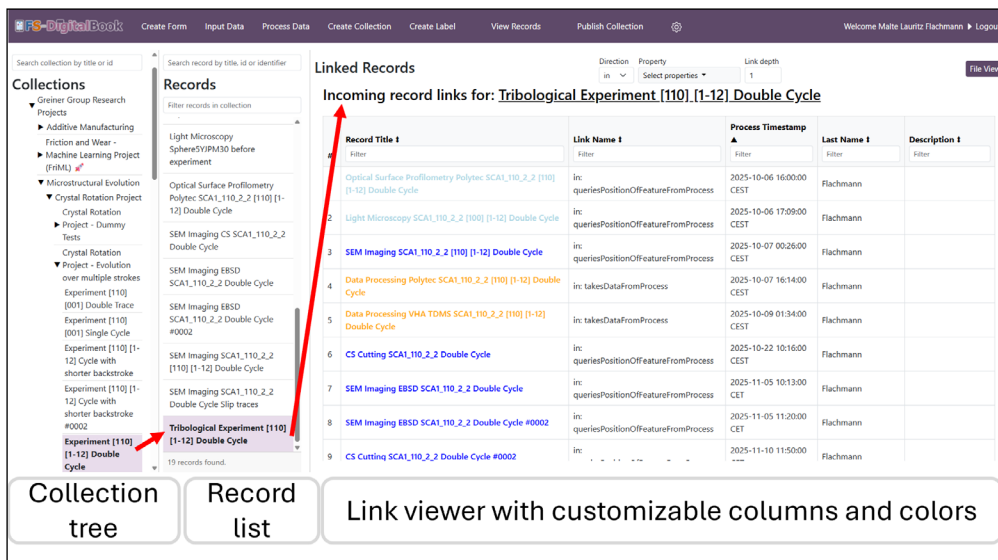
FS-DigitalBook Create Form Input Data Process Data Create Collection Create Label View Records Publish Collection Welcome Malte Lauritz Flachmann Logout

Search collection by title or id

Collections

Greiner Group Research Projects
Additive Manufacturing
Friction and Wear - Machine Learning Project (FriML)
Microstructural Evolution
Crystal Rotation Project
Crystal Rotation
Project - Dummy Tests
Crystal Rotation
Project - Evolution over multiple strokes
Experiment [110] [001] Double Trace
Experiment [110] [001] Single Cycle
Experiment [110] [1-12] Cycle with shorter backstroke
Experiment [110] [1-12] Cycle with shorter backstroke #0002
Experiment [110] [1-12] Double Cycle

Search record by title, id or identifier

Records

Filter records in collection

Light Microscopy Sphere5YJPM30 before experiment
Optical Surface Profilometry Polytec SCA1_110_2_2 [110] [1-12] Double Cycle
SEM Imaging CS SCA1_110_2_2 Double Cycle
SEM Imaging EBSD SCA1_110_2_2 Double Cycle
SEM Imaging EBSD SCA1_110_2_2 Double Cycle #0002
SEM Imaging SCA1_110_2_2 [110] [1-12] Double Cycle
SEM Imaging SCA1_110_2_2 Double Cycle Slip traces
Tribological Experiment [110] [1-12] Double Cycle

19 records found.

Linked Records

Direction in
Property Select properties
Link depth 1
File View

Incoming record links for: Tribological Experiment [110] [1-12] Double Cycle

| # | Record Title | Link Name | Process Timestamp | Last Name | Description |
|---|---|---|---|---|---|
| | Filter | Filter | Filter | Filter | Filter |
| 1 | Optical Surface Profilometry Polytec SCA1_110_2_2 [110] [1-12] Double Cycle | in: queriesPositionOfFeatureFromProcess | 2025-10-06 16:00:00 CEST | Flachmann | |
| 2 | Light Microscopy SCA1_110_2_2 [100] [1-12] Double Cycle | in: queriesPositionOfFeatureFromProcess | 2025-10-06 17:09:00 CEST | Flachmann | |
| 3 | SEM Imaging SCA1_110_2_2 [110] [1-12] Double Cycle | in: queriesPositionOfFeatureFromProcess | 2025-10-07 00:26:00 CEST | Flachmann | |
| 4 | Data Processing Polytec SCA1_110_2_2 [110] [1-12] Double Cycle | in: takesDataFromProcess | 2025-10-07 16:14:00 CEST | Flachmann | |
| 5 | Data Processing VHA TDMS SCA1_110_2_2 [110] [1-12] Double Cycle | in: takesDataFromProcess | 2025-10-09 01:34:00 CEST | Flachmann | |
| 6 | CS Cutting SCA1_110_2_2 Double Cycle | in: queriesPositionOfFeatureFromProcess | 2025-10-22 10:16:00 CEST | Flachmann | |
| 7 | SEM Imaging EBSD SCA1_110_2_2 Double Cycle | in: queriesPositionOfFeatureFromProcess | 2025-11-05 10:13:00 CET | Flachmann | |
| 8 | SEM Imaging EBSD SCA1_110_2_2 Double Cycle #0002 | in: queriesPositionOfFeatureFromProcess | 2025-11-05 11:20:00 CET | Flachmann | |
| 9 | CS Cutting SCA1_110_2_2 Double Cycle #0002 | in: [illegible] | 2025-11-10 11:50:00 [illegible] | Flachmann | |

Collection tree

Record list

Link viewer with customizable columns and colors